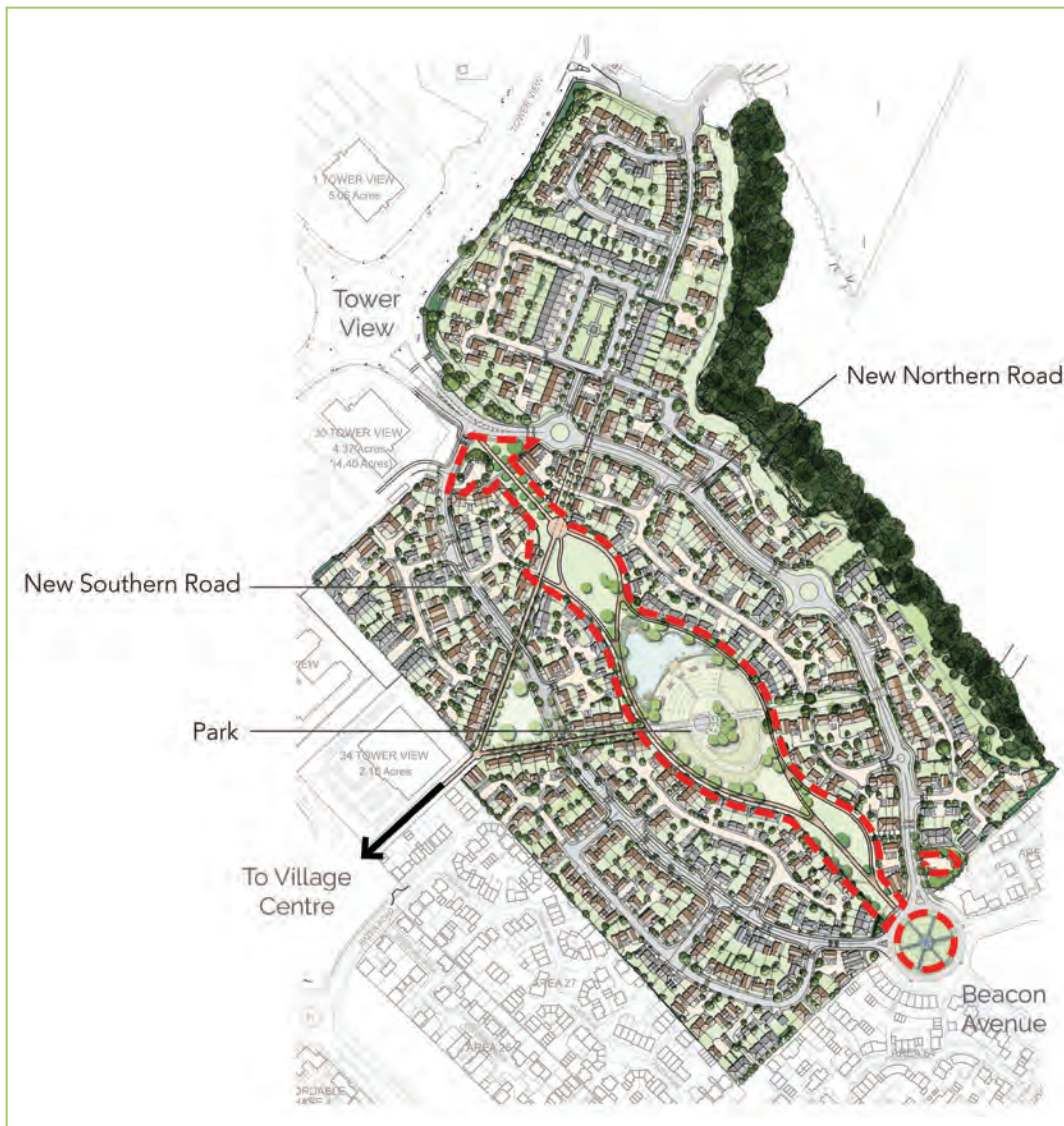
TOWER VIEW

1 TOWER VIEW
5.06 Acres

Tower View

New Northern Road

30 TOWER VIEW
4.37 Acres
(4.40 Acres)

New Southern Road

VIEW

Park

34 TOWER VIEW
2.10 Acres

To Village Centre

AREA 27

AREA 26

Beacon Avenue